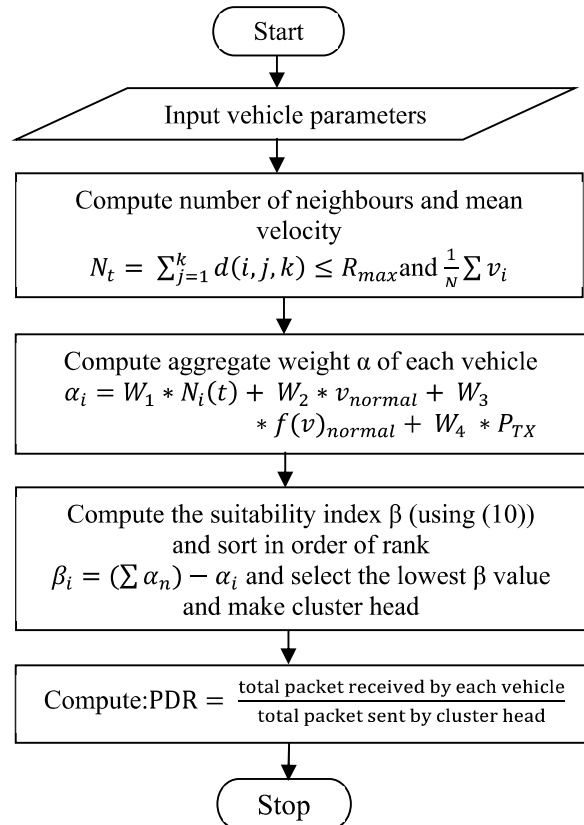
Start

Input vehicle parameters

Compute number of neighbours and mean velocity
$N_t = \sum_{j=1}^{k} d(i,j,k) \leq R_{max}$ and $\frac{1}{N}\sum v_i$

Compute aggregate weight α of each vehicle
$\alpha_i = W_1 * N_i(t) + W_2 * v_{normal} + W_3 * f(v)_{normal} + W_4 * P_{TX}$

Compute the suitability index β (using (10)) and sort in order of rank
$\beta_i = (\sum \alpha_n) - \alpha_i$ and select the lowest β value and make cluster head

Compute:PDR $= \frac{\text{total packet received by each vehicle}}{\text{total packet sent by cluster head}}$

Stop